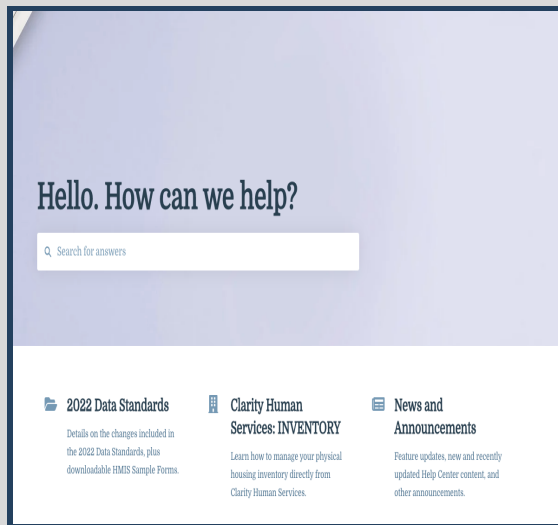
Hello. How can we help?

Search for answers

2022 Data Standards

Details on the changes included in the 2022 Data Standards, plus downloadable HMIS Sample Forms.

Clarity Human Services: INVENTORY

Learn how to manage your physical housing inventory directly from Clarity Human Services.

News and Announcements

Feature updates, new and recently updated Help Center content, and other announcements.